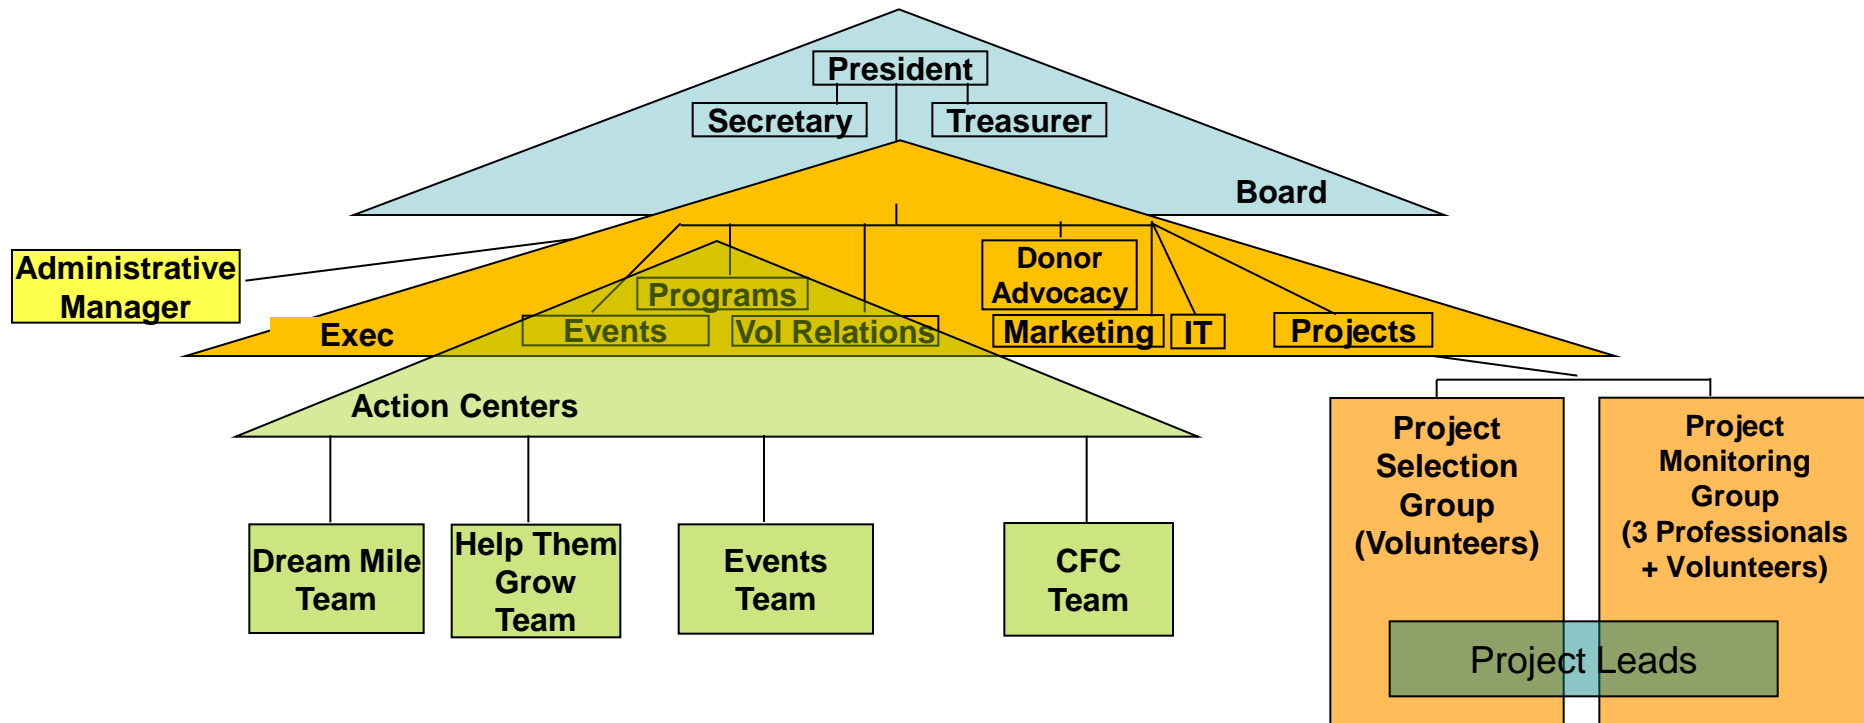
President
Secretary
Treasurer
Board
Administrative Manager
Exec
Programs
Events
Vol Relations
Donor Advocacy
Marketing
IT
Projects
Action Centers
Dream Mile Team
Help Them Grow Team
Events Team
CFC Team
Project Selection Group (Volunteers)
Project Monitoring Group (3 Professionals + Volunteers)
Project Leads